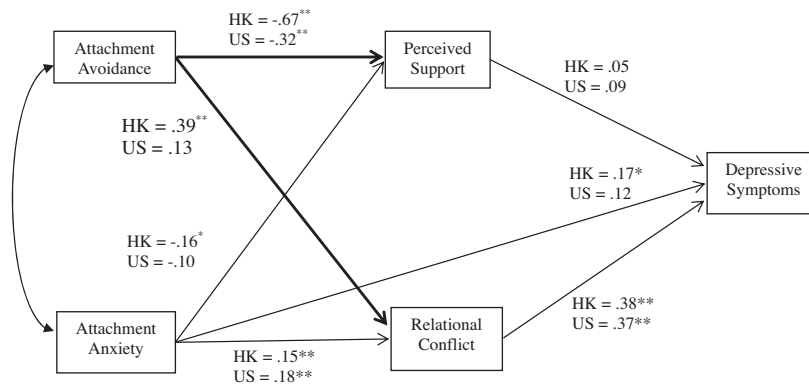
Attachment Avoidance

HK = -.67**
US = -.32**

Perceived Support

HK = .05
US = .09

HK = .39**
US = .13

HK = .17*
US = .12

Depressive Symptoms

HK = -.16*
US = -.10

HK = .38**
US = .37**

Attachment Anxiety

Relational Conflict

HK = .15**
US = .18**